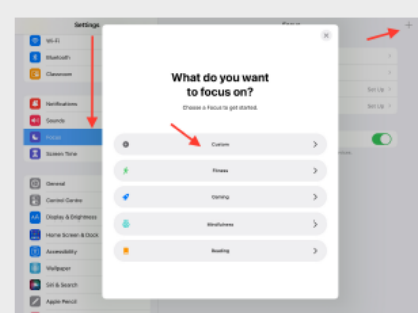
Settings

Wi-Fi

Bluetooth

Classroom

Notifications

Sounds

Focus

Screen Time

General

Control Centre

Display & Brightness

Home Screen & Dock

Accessibility

Wallpaper

Siri & Search

Apple Pencil

Focus

Set Up

Set Up

+

What do you want to focus on?

Choose a Focus to get started.

Custom

Fitness

Gaming

Mindfulness

Reading